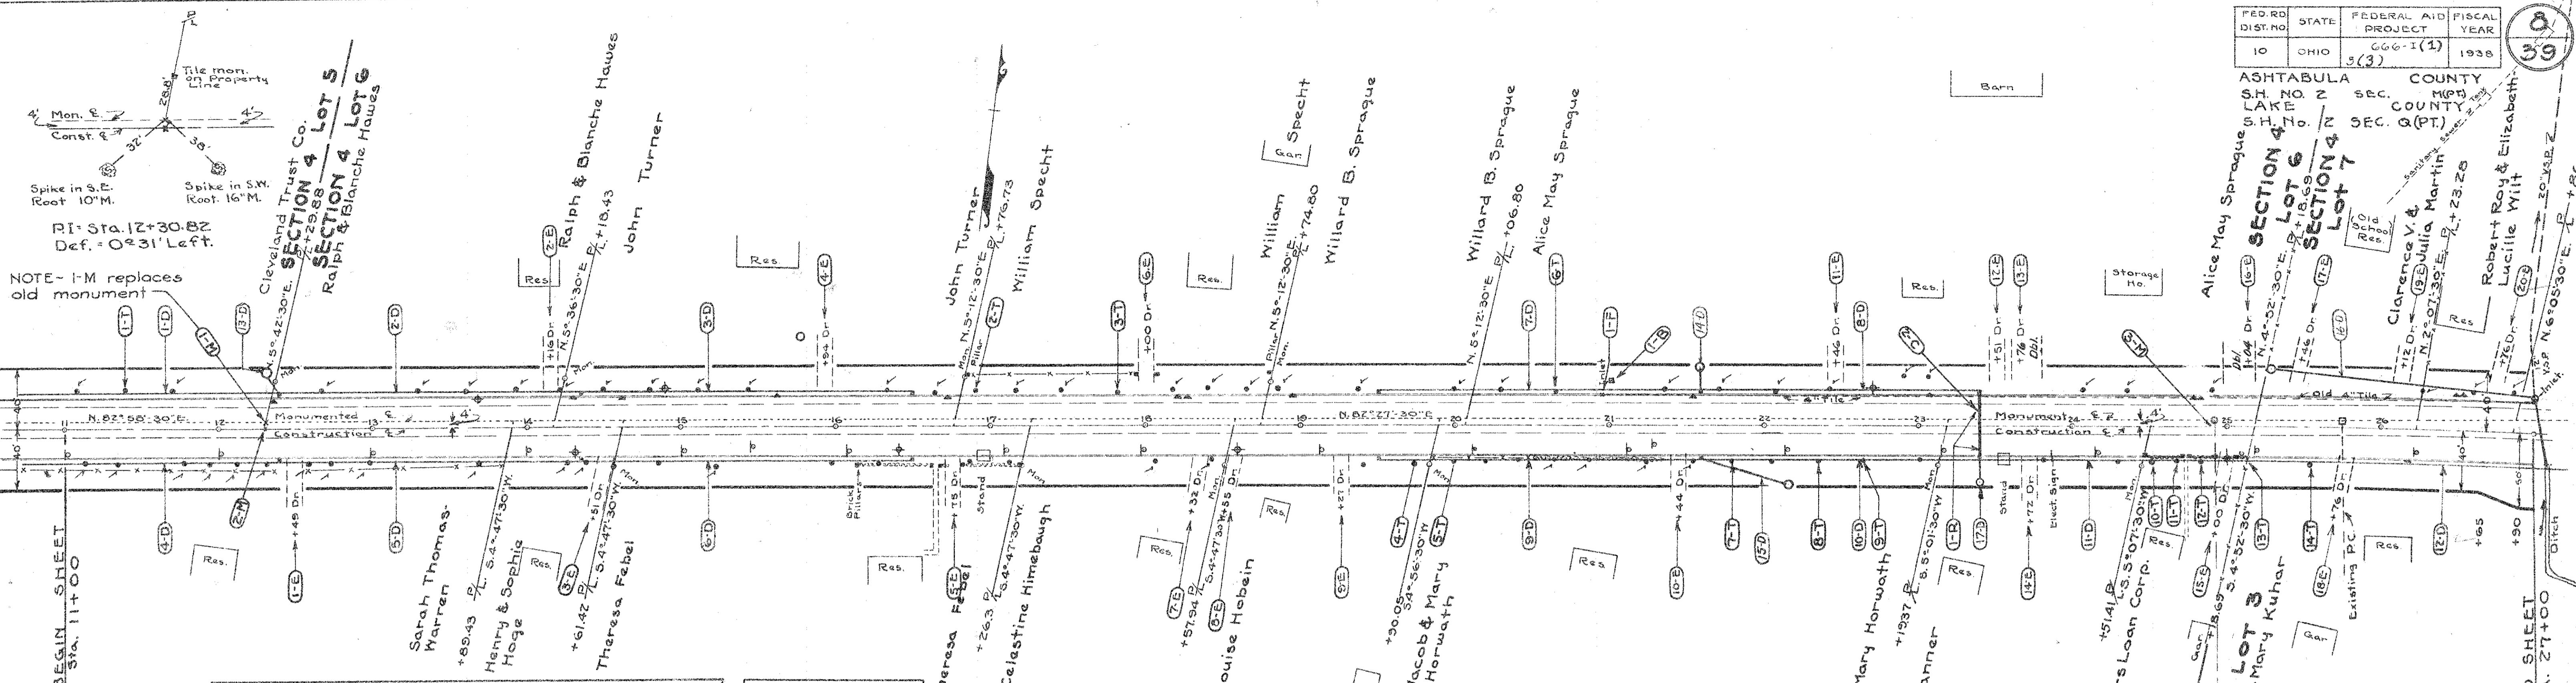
| FED. RD. DIST. NO. | STATE | FEDERAL AID PROJECT | FISCAL YEAR |
|---|---|---|---|
| 10 | OHIO | 666-I(1) 9(3) | 1938 |

8/39

ASHTABULA COUNTY
S.H. NO. 2 SEC. M(PT)
LAKE COUNTY
S.H. No. 2 SEC. Q(PT.)

Tile mon. on Property Line
4' Mon. ℄
Const. ℄
4'
28.0'
32'
38'
Spike in S.E. Root 10"M.
Spike in S.W. Root 16"M.
P.I. Sta. 12+30.82
Def. = 0°31' Left.

NOTE- 1-M replaces old monument

Cleveland Trust Co.
SECTION 4 LOT 5
SECTION 4 LOT 6
Ralph & Blanche Hawes
N. 5°42'30"E.
+29.88
Ralph & Blanche Hawes
John Turner
N. 5°36'30"E. P/L +18.43
John Turner
N. 5°12'30"E. P/L +76.73
William Specht
William Specht
N. 5°12'30"E. P/L +74.80
Willard B. Sprague
Willard B. Sprague
N. 5°12'30"E. P/L +06.80
Alice May Sprague
Alice May Sprague
SECTION 4 LOT 6
SECTION 4 LOT 7
N. 4°52'30"E. P/L +18.69
Clarence V. & Julia Martin
N. 2°07'30"E. P/L +23.28
Robert Roy & Elizabeth Lucille Wilt
N. 6°05'30"E. P/L
20' V.&P.
Sanitary Sewer
Old School Res.

Barn
Res.
Gar.
Storage Ho.
Res.

1-T 1-D 13-D 1-M 2-D 2-E 3-D 4-E 2-T 3-T 6-E 7-D 6-T 1-F 1-B 14-D 11-E 8-D 2-M 12-E 13-E 3-M 16-E 17-E 16-D 19-E 20-E
+16 Dr. +94 Dr. +00 Dr. +46 Dr. +51 Dr. +76 Dr. Dbl. +64 Dr. Dbl. +46 Dr. +12 Dr. +76 Dr.
Mon. Pillar Pillar Mon. Inlet Mon.

N. 82°58'30"E. Monumented ℄ Construction ℄ 4'
N. 82°27'30"E.
Monument ℄ Construction ℄ 4'
Old 4" Tile
4" Tile
12 13 14 15 16 17 18 19 20 21 22 23 24 25 26
40 40 40 50

BEGIN SHEET Sta. 11+00
4-D Res. 1-E 2-M +49 Dr. 5-D
Sarah Thomas-Warren
+89.43 P/L S. 4°47'30"W.
Henry & Sophia Hoge
Res.
3-E +61.42 P/L S. 4°47'30"W. +51 Dr. Mon.
Theresa Febel
6-D
Brick Pillars
Res.
Theresa Febel
+75 Dr. Stand
+26.3 P/L S. 4°47'30"W.
Celestine Himebaugh
Mon.
Res.
7-E +57.94 +32 Dr. Mon. S. 4°47'30"W. +55 Dr.
8-E
Louise Hobein
Res.
+27 Dr.
9-E
+90.05 S. 4°56'30"W.
Jacob & Mary Horwath
4-T 5-T
9-D
Res
10-E +44 Dr.
7-T 15-D 8-T 10-D 9-T
Mary Horwath
+1937 P/L S. 8°01'30"W.
Mon.
1-R 17-D
Res.
Stand
+72 Dr.
Elect. Sign
18-E
11-D
+51.41 P/L S. 5°07'30"W.
Loan Corp.
Res.
10-T 11-T 15-E
+15.69 S. 4°52'30"W. +00 Dr.
12-T 13-T
Gar.
LOT 3
Mary Kuhar
14-T 18-E +76 Dr.
Existing PC
Gar.
Res
12-D
+65 +90
Ditch
SHEET 27+00
Inlet